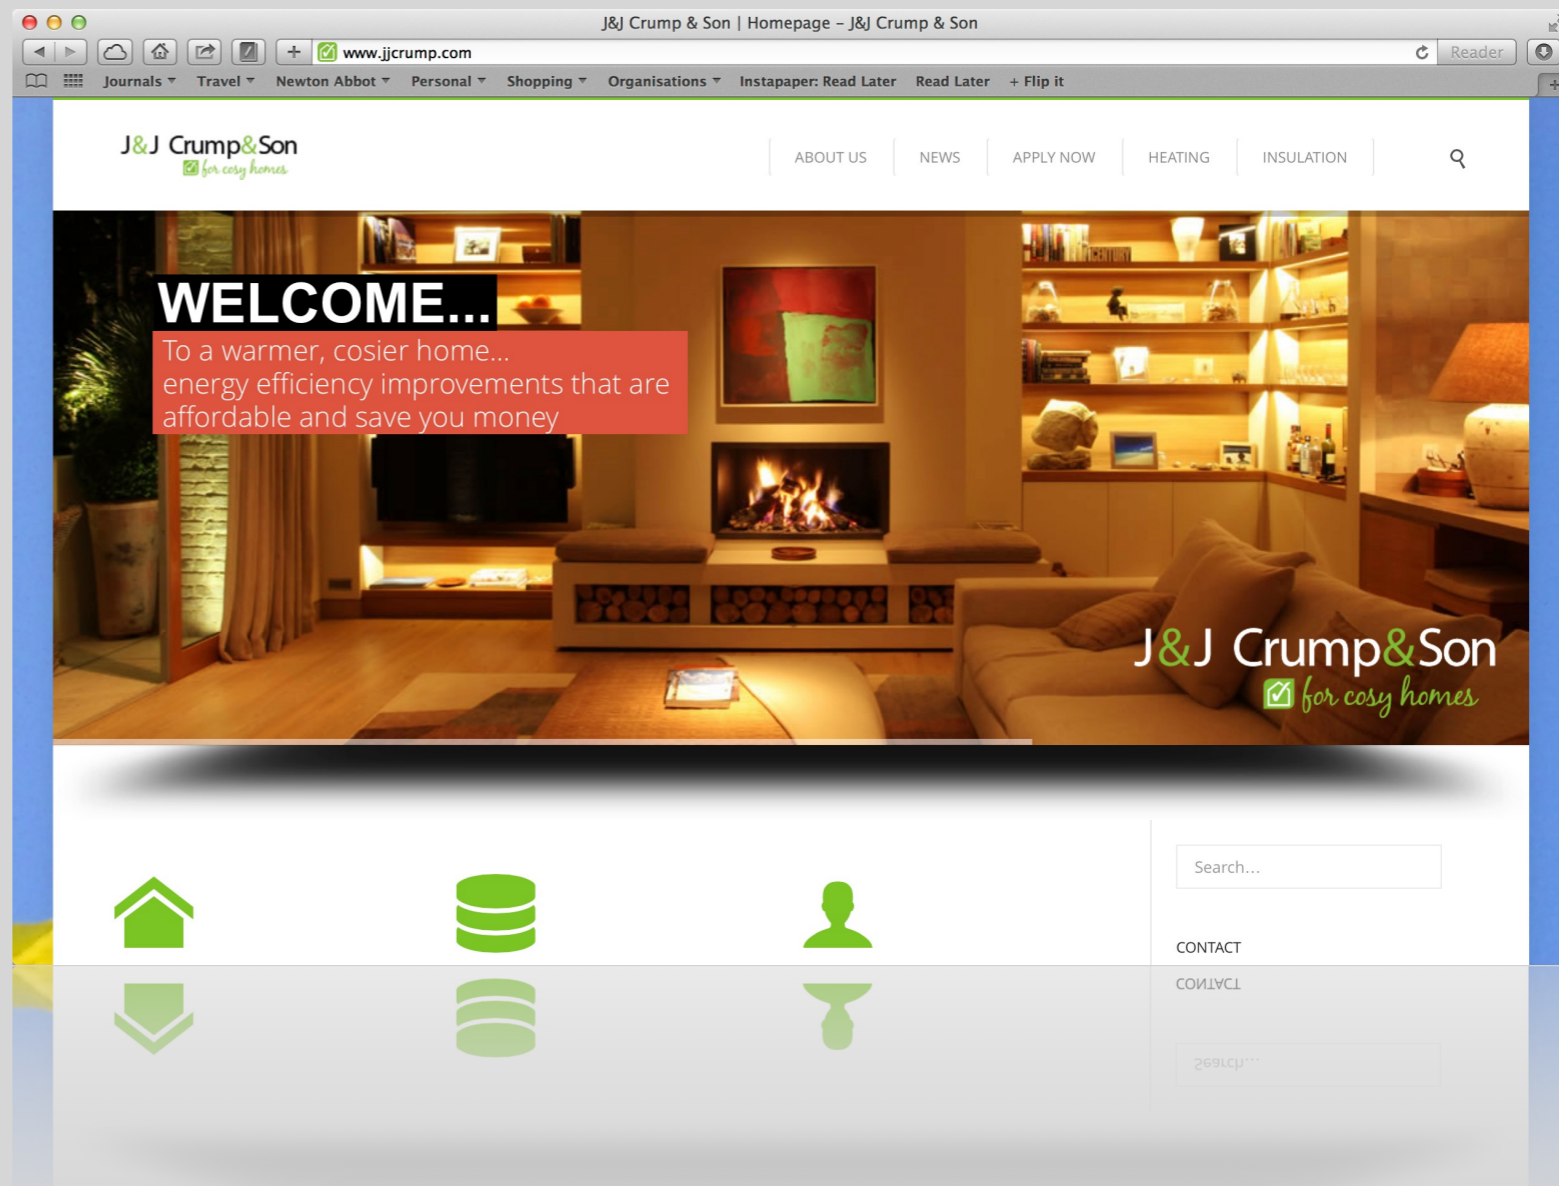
J&J Crump & Son | Homepage – J&J Crump & Son

www.jjcrump.com

Reader

Journals Travel Newton Abbot Personal Shopping Organisations Instapaper: Read Later Read Later + Flip it

J&J Crump&Son
for cosy homes

ABOUT US NEWS APPLY NOW HEATING INSULATION

WELCOME...

To a warmer, cosier home...
energy efficiency improvements that are affordable and save you money

J&J Crump&Son
for cosy homes

Search...

CONTACT